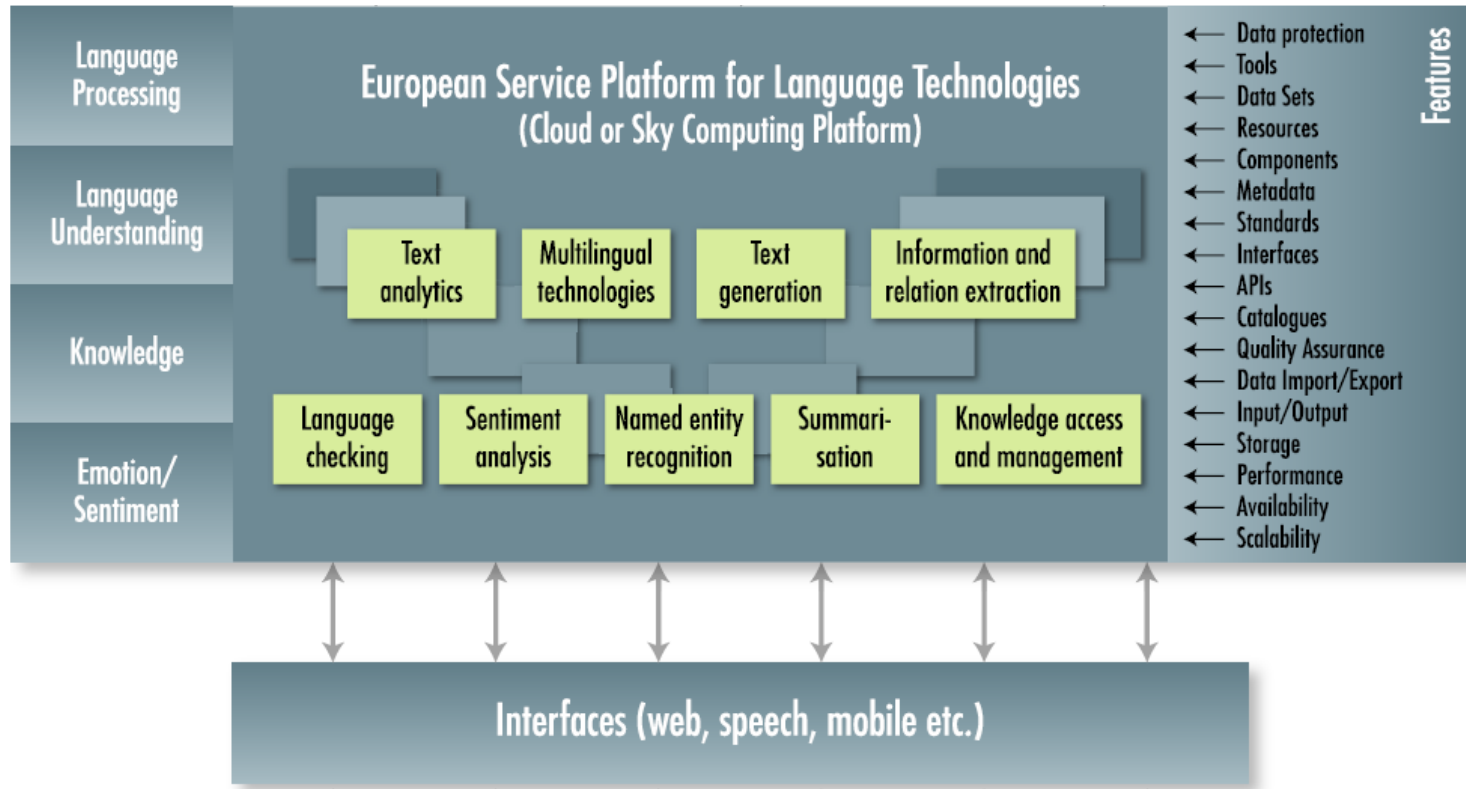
Language Processing

Language Understanding

Knowledge

Emotion/ Sentiment

European Service Platform for Language Technologies
(Cloud or Sky Computing Platform)

Text analytics

Multilingual technologies

Text generation

Information and relation extraction

Language checking

Sentiment analysis

Named entity recognition

Summarisation

Knowledge access and management

Features

Data protection
Tools
Data Sets
Resources
Components
Metadata
Standards
Interfaces
APIs
Catalogues
Quality Assurance
Data Import/Export
Input/Output
Storage
Performance
Availability
Scalability

Interfaces (web, speech, mobile etc.)